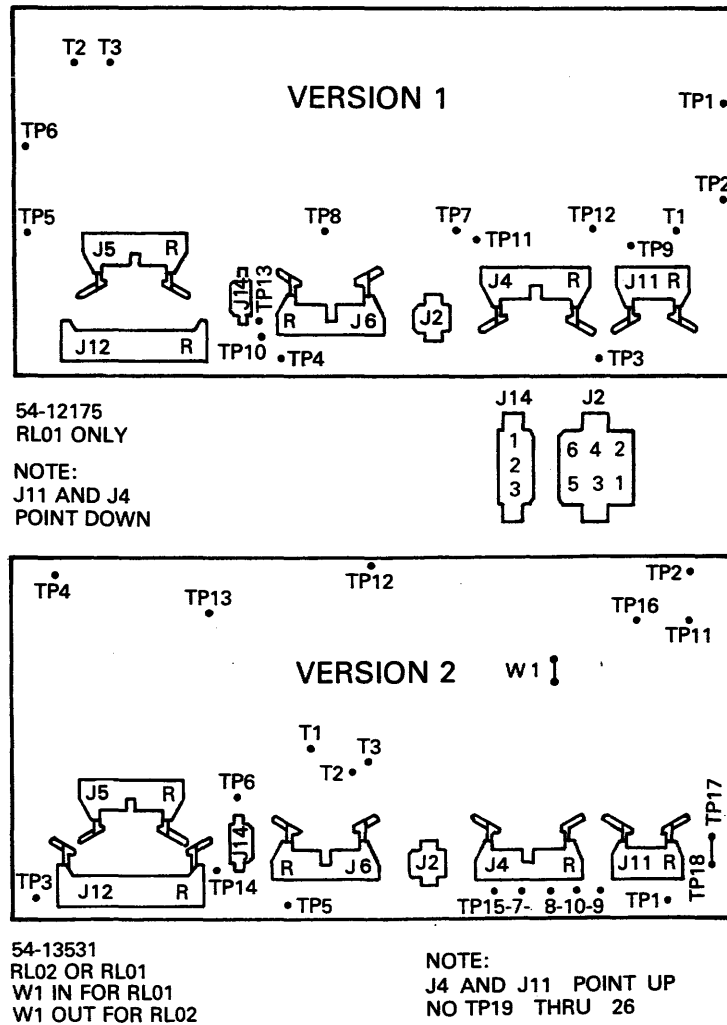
T2 T3

VERSION 1

TP1

TP6

TP2

TP5

TP8

TP7

TP12

T1

TP11

TP9

J5 R

J14

TP13

J4 R

J11 R

R J6

J2

J12 R

TP10

TP4

TP3

54-12175
RL01 ONLY

NOTE:
J11 AND J4
POINT DOWN

J14

1
2
3

J2

6 4 2
5 3 1

TP4

TP12

TP2

TP13

TP16

TP11

VERSION 2

W1

T1

T3

T2

TP6

J5 R

J14

TP17

TP18

R J6

J2

J4 R

J11 R

TP3

J12 R

TP14

TP5

TP15-7- 8-10-9

TP1

54-13531
RL02 OR RL01
W1 IN FOR RL01
W1 OUT FOR RL02

NOTE:
J4 AND J11 POINT UP
NO TP19 THRU 26